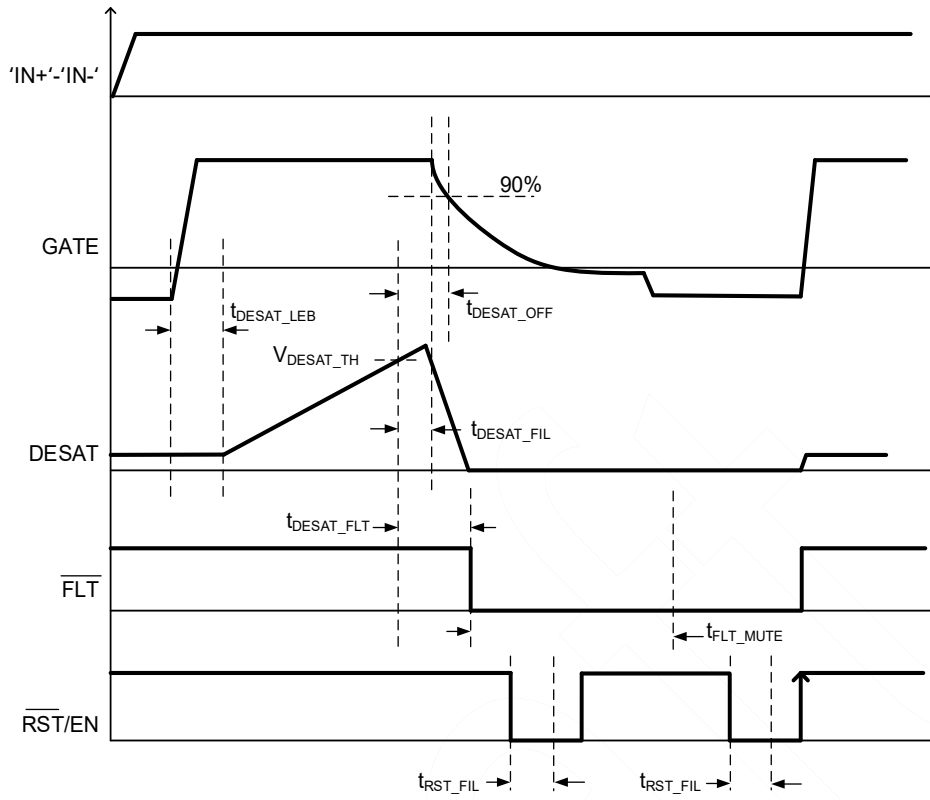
'IN+'-'IN-'

GATE

90%

$t_{DESAT\_LEB}$

$t_{DESAT\_OFF}$

$V_{DESAT\_TH}$

$t_{DESAT\_FIL}$

DESAT

$t_{DESAT\_FLT}$

$\overline{FLT}$

$t_{FLT\_MUTE}$

$\overline{RST}$/EN

$t_{RST\_FIL}$

$t_{RST\_FIL}$